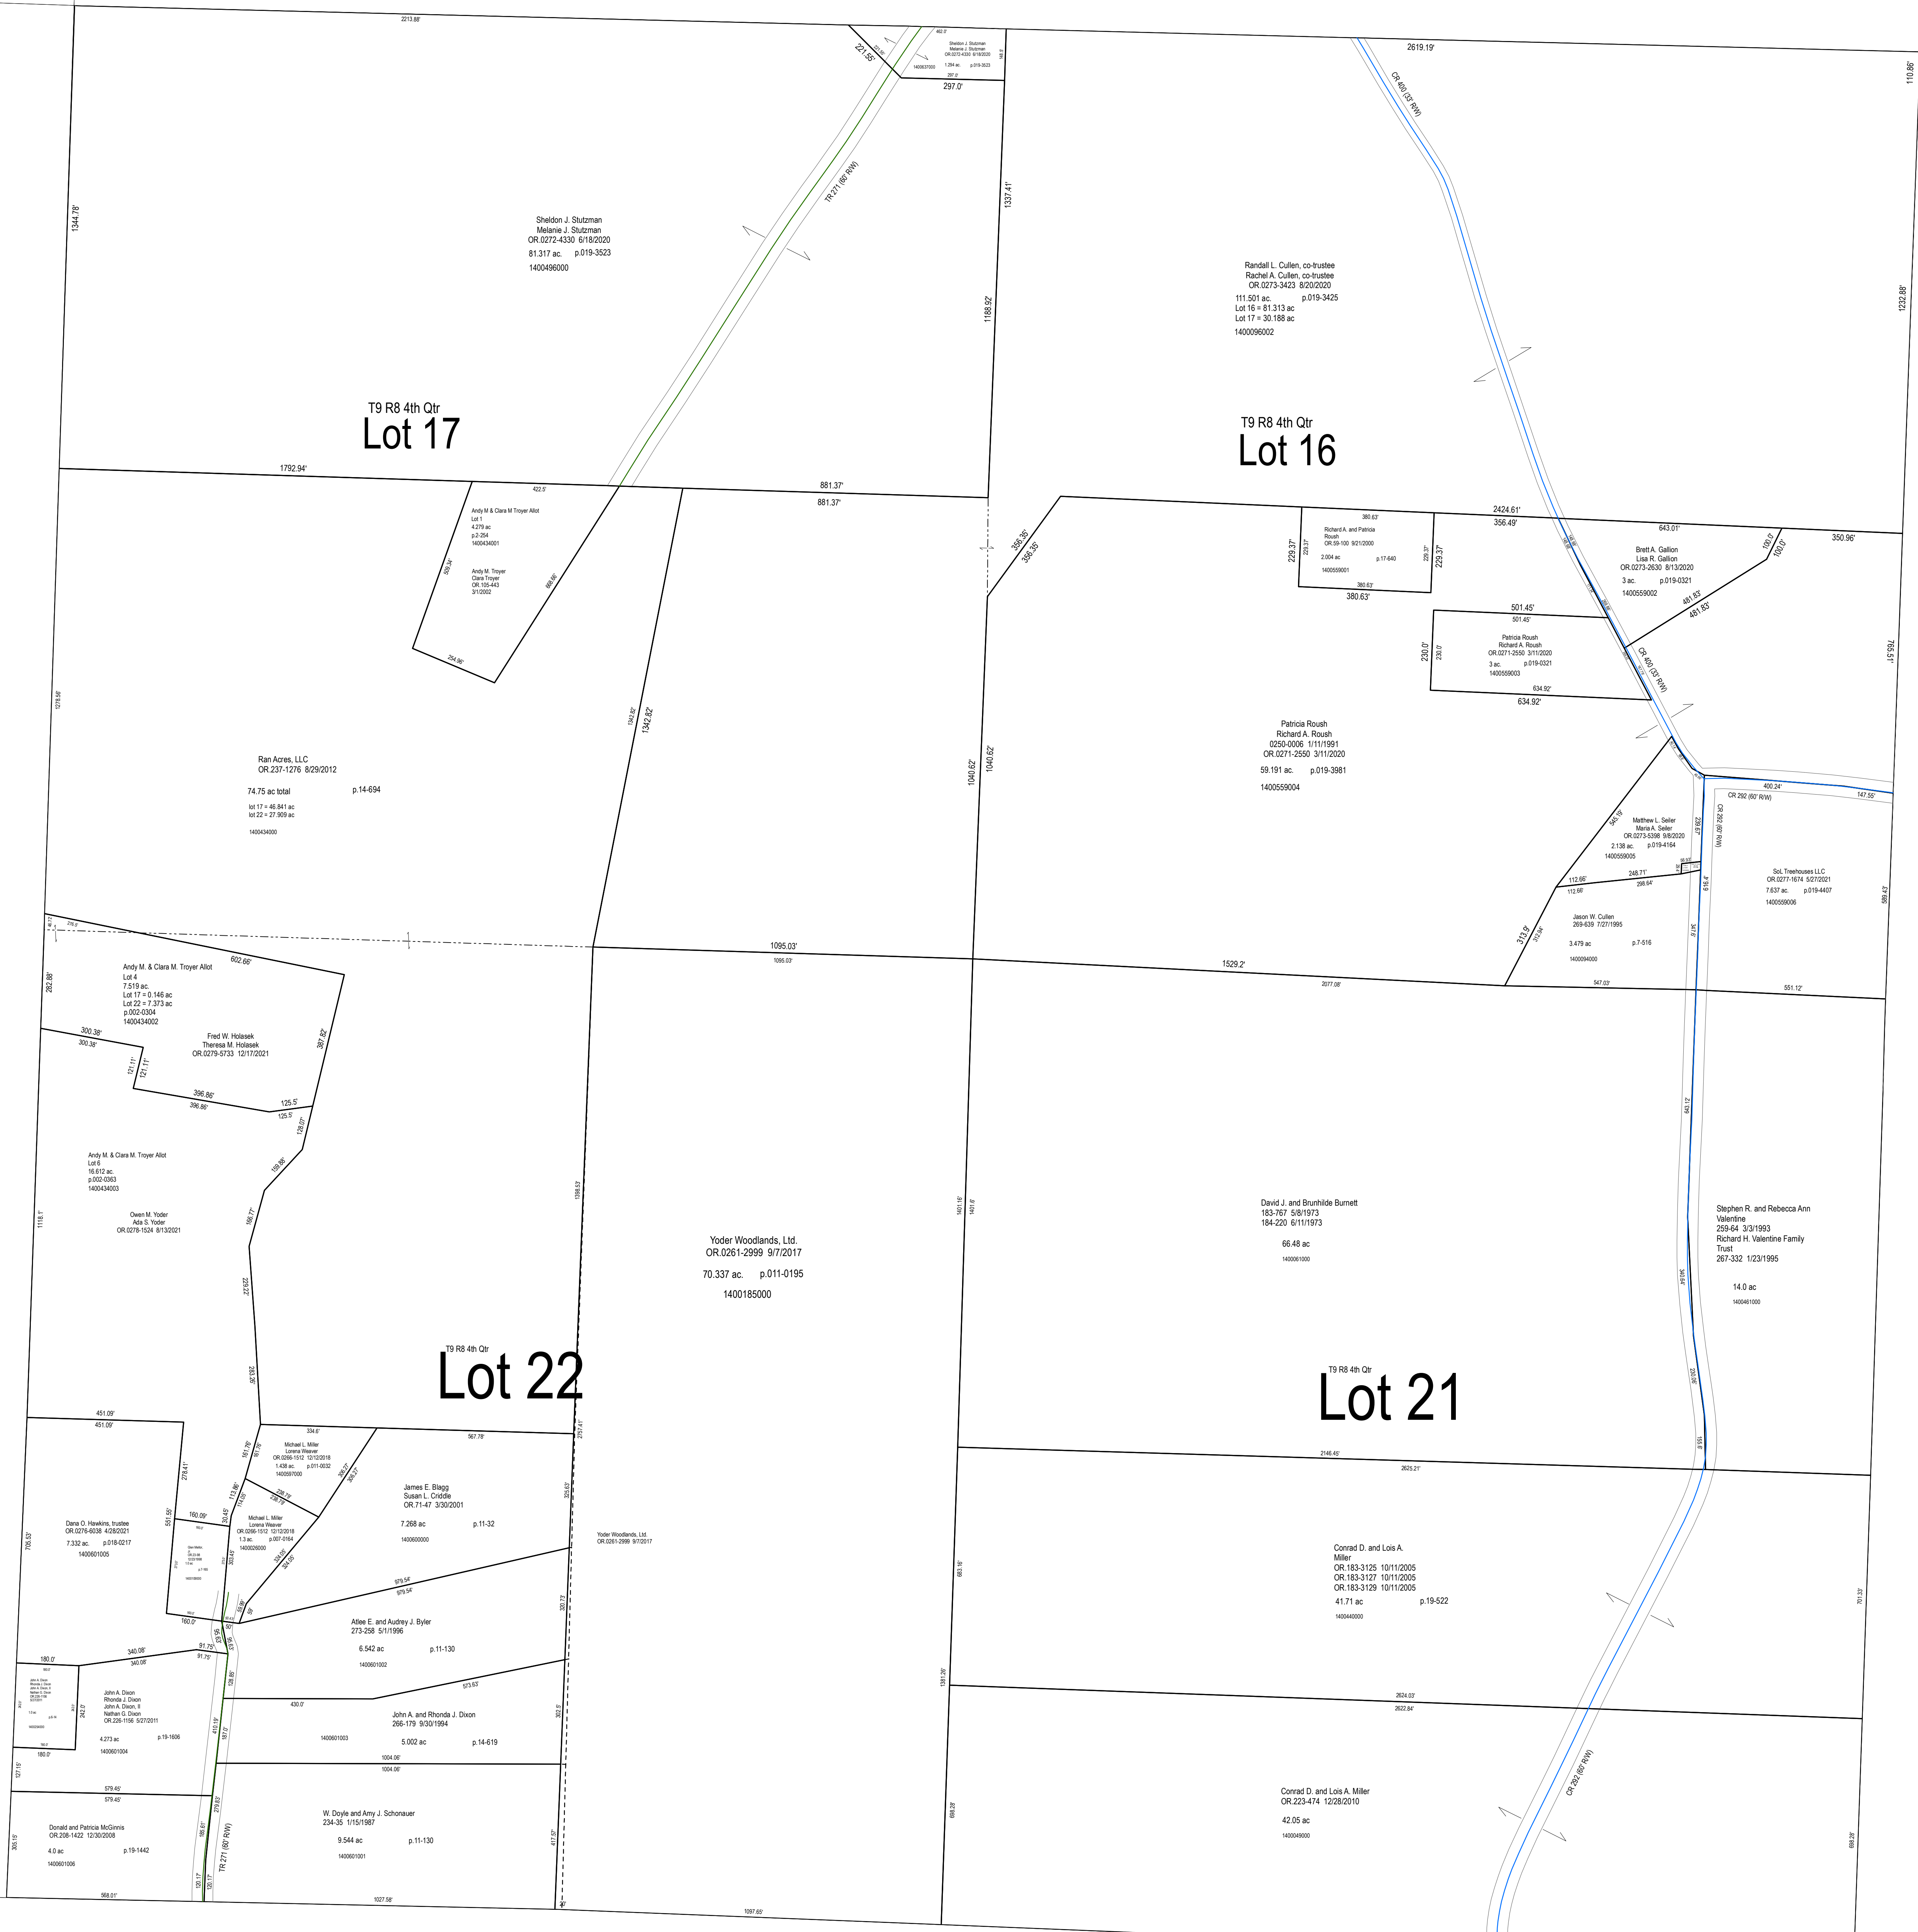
2213.88'

221.55'
462.0'
Sheldon J. Stutzman
Melanie J. Stutzman
OR.0272-4330 6/18/2020
1.294 ac. p.019-3523
1400637000
297.0'
297.0'

2619.19'
CR 400 (33' R/W)
110.86'

1344.78'

TR 271 (60' R/W)

1337.41'

Sheldon J. Stutzman
Melanie J. Stutzman
OR.0272-4330 6/18/2020
81.317 ac. p.019-3523
1400496000

Randall L. Cullen, co-trustee
Rachel A. Cullen, co-trustee
OR.0273-3423 8/20/2020
111.501 ac. p.019-3425
Lot 16 = 81.313 ac
Lot 17 = 30.188 ac
1400096002

1232.88'

1188.92'

T9 R8 4th Qtr
Lot 17

T9 R8 4th Qtr
Lot 16

1792.94'
422.5'
881.37'
881.37'

Andy M & Clara M Troyer Allot
Lot 1
4.279 ac
p.2-254
1400434001

Andy M. Troyer
Clara Troyer
OR.105-443
3/1/2002

254.96'

356.35'
356.35'

2424.61'
356.49'
380.63'
Richard A. and Patricia Roush
OR.59-100 9/21/2000
2.004 ac p.17-640
1400559001
380.63'
380.63'
229.37'
229.37'
643.01'
350.96'
Brett A. Gallion
Lisa R. Gallion
OR.0273-2630 8/13/2020
3 ac. p.019-0321
1400559002
100.0'
100.0'
481.83'
481.83'

501.45'
501.45'
Patricia Roush
Richard A. Roush
OR.0271-2550 3/11/2020
3 ac. p.019-0321
1400559003
230.0'
230.0'
634.92'
634.92'
CR 400 (33' R/W)

765.51'

1342.82
1342.82

Ran Acres, LLC
OR.237-1276 8/29/2012
74.75 ac total p.14-694
lot 17 = 46.841 ac
lot 22 = 27.909 ac
1400434000

1278.56'

1040.62'
1040.62'

Patricia Roush
Richard A. Roush
0250-0006 1/11/1991
OR.0271-2550 3/11/2020
59.191 ac. p.019-3981
1400559004

400.24'
147.55'
CR 292 (60' R/W)
CR 292 (60' R/W)

Matthew L. Seiler
Maria A. Seiler
OR.0273-5398 9/8/2020
2.138 ac. p.019-4164
1400559005
345.19'
228.67'
112.66'
112.66'
248.71'
298.64'
616.4'

SoL Treehouses LLC
OR.0277-1674 5/27/2021
7.637 ac. p.019-4407
1400559006
589.43'

Jason W. Cullen
269-639 7/27/1995
3.479 ac p.7-516
1400094000
313.9'

276.5'
282.88'
602.66'
1095.03'
1095.03'
1529.2'
2077.08'
547.03'
551.12'

Andy M. & Clara M. Troyer Allot
Lot 4
7.519 ac.
Lot 17 = 0.146 ac
Lot 22 = 7.373 ac
p.002-0304
1400434002

300.38'
300.38'
Fred W. Holasek
Theresa M. Holasek
OR.0279-5733 12/17/2021
387.92'
121.11'
121.11'
396.86'
396.86'
125.5'
125.5'
128.0'

Andy M. & Clara M. Troyer Allot
Lot 6
16.612 ac.
p.002-0363
1400434003

159.86'

Owen M. Yoder
Ada S. Yoder
OR.0278-1524 8/13/2021

1118.1'
166.77'
1398.53'
1401.18'
1401.6'
540.12'

Yoder Woodlands, Ltd.
OR.0261-2999 9/7/2017
70.337 ac. p.011-0195
1400185000

David J. and Brunhilde Burnett
183-767 5/8/1973
184-220 6/11/1973
66.48 ac
1400061000

Stephen R. and Rebecca Ann Valentine
259-64 3/3/1993
Richard H. Valentine Family Trust
267-332 1/23/1995
14.0 ac
1400461000

229.22'
T9 R8 4th Qtr
Lot 22

T9 R8 4th Qtr
Lot 21

451.09'
451.09'
334.6'
567.78'
2146.46'
2625.21'

Michael L. Miller
Lorena Weaver
OR.0266-1512 12/12/2018
1.438 ac. p.011-0032
1400597000

278.41'

James E. Blagg
Susan L. Criddle
OR.71-47 3/30/2001
7.268 ac p.11-32
1400600000

Dana O. Hawkins, trustee
OR.0276-6038 4/28/2021
7.332 ac. p.018-0217
1400601005

160.09'
Michael L. Miller
Lorena Weaver
OR.0266-1512 12/12/2018
1.3 ac. p.007-0164
1400026000

Yoder Woodlands, Ltd.
OR.0261-2999 9/7/2017

Conrad D. and Lois A. Miller
OR.183-3125 10/11/2005
OR.183-3127 10/11/2005
OR.183-3129 10/11/2005
41.71 ac p.19-522
1400440000

705.53'
979.54'
979.54'
160.0'

Atlee E. and Audrey J. Byler
273-258 5/1/1996
6.542 ac p.11-130
1400601002

180.0'
340.08'
340.08'
91.75'
91.75'

John A. Dixon
Rhonda J. Dixon
John A. Dixon, II
Nathan G. Dixon
OR.226-1156 5/27/2011
4.273 ac p.19-1606
1400601004

430.0'
573.63'
1400601003
John A. and Rhonda J. Dixon
266-179 9/30/1994
5.002 ac p.14-619

2624.03'
2622.84'
1004.06'
1004.06'
180.0'
579.45'
579.45'

Donald and Patricia McGinnis
OR.208-1422 12/30/2008
4.0 ac p.19-1442
1400601006

TR 271 (60' R/W)

W. Doyle and Amy J. Schonauer
234-35 1/15/1987
9.544 ac p.11-130
1400601001

Conrad D. and Lois A. Miller
OR.223-474 12/28/2010
42.05 ac
1400049000

CR 292 (60' R/W)

568.01'
1027.58'
1097.65'
305.15'
417.57'
701.33'
698.28'
698.28'
1381.26'
683.16'